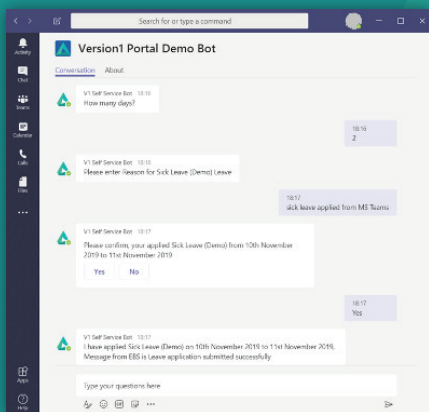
Search for or type a command

Activity
Chat
Teams
Calendar
Calls
Files
...
Apps
Help

Version1 Portal Demo Bot

Conversation About

V1 Self Service Bot 18:16
How many days?

18:16
2

V1 Self Service Bot 18:16
Please enter Reason for Sick Leave (Demo) Leave

18:17
sick leave applied from MS Teams

V1 Self Service Bot 18:17
Please confirm, your applied Sick Leave (Demo) from 10th November 2019 to 11st November 2019

Yes No

18:17
Yes

V1 Self Service Bot 18:17
I have applied Sick Leave (Demo) on 10th November 2019 to 11st November 2019. Message from EBS is Leave application submitted successfully

Type your questions here